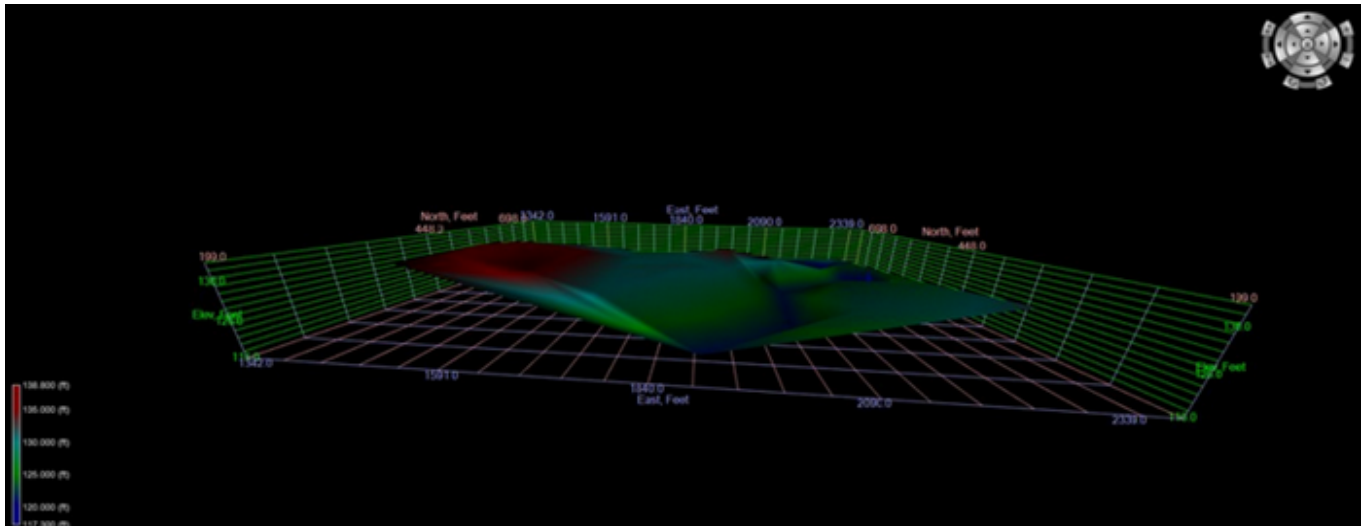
North, Feet
448.0
698.0
1342.0
1591.0
East, Feet
1840.0
2090.0
2339.0
698.0
North, Feet
448.0

199.0
138.0
Elev, Feet
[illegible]
110
1342.0
1591.0
1840.0
East, Feet
2090.0
2339.0

139.0
130.0
Elev, Feet
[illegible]
110.0

138.800 (ft)
135.000 (ft)
130.000 (ft)
125.000 (ft)
120.000 (ft)
117.300 (ft)